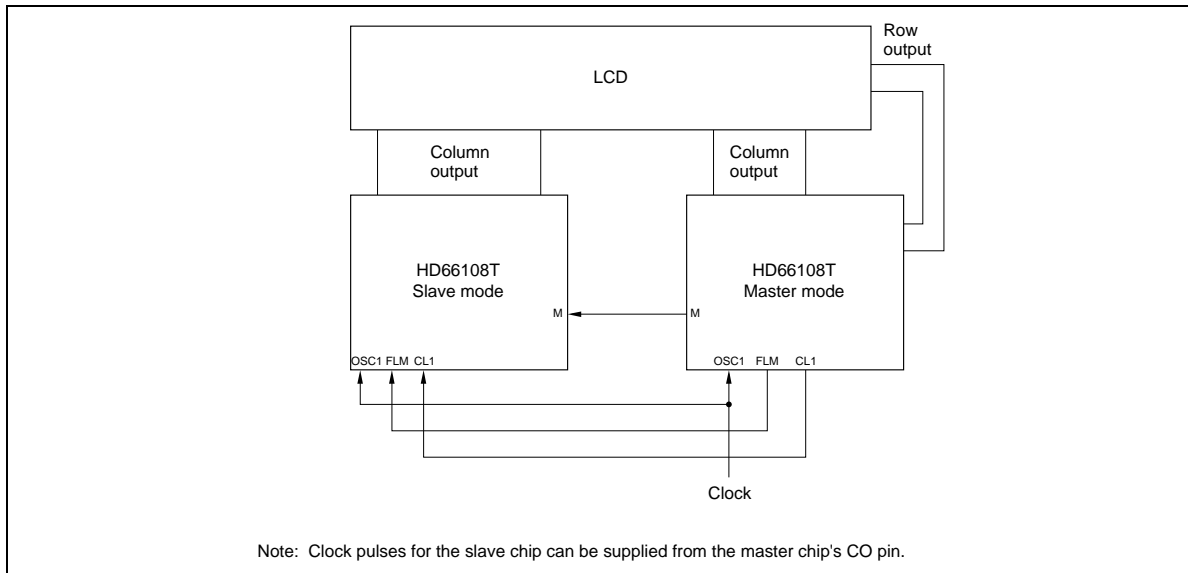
Row output

LCD

Column output

Column output

HD66108T
Slave mode

M

OSC1 FLM CL1

HD66108T
Master mode

M

OSC1 FLM CL1

Clock

Note: Clock pulses for the slave chip can be supplied from the master chip's CO pin.